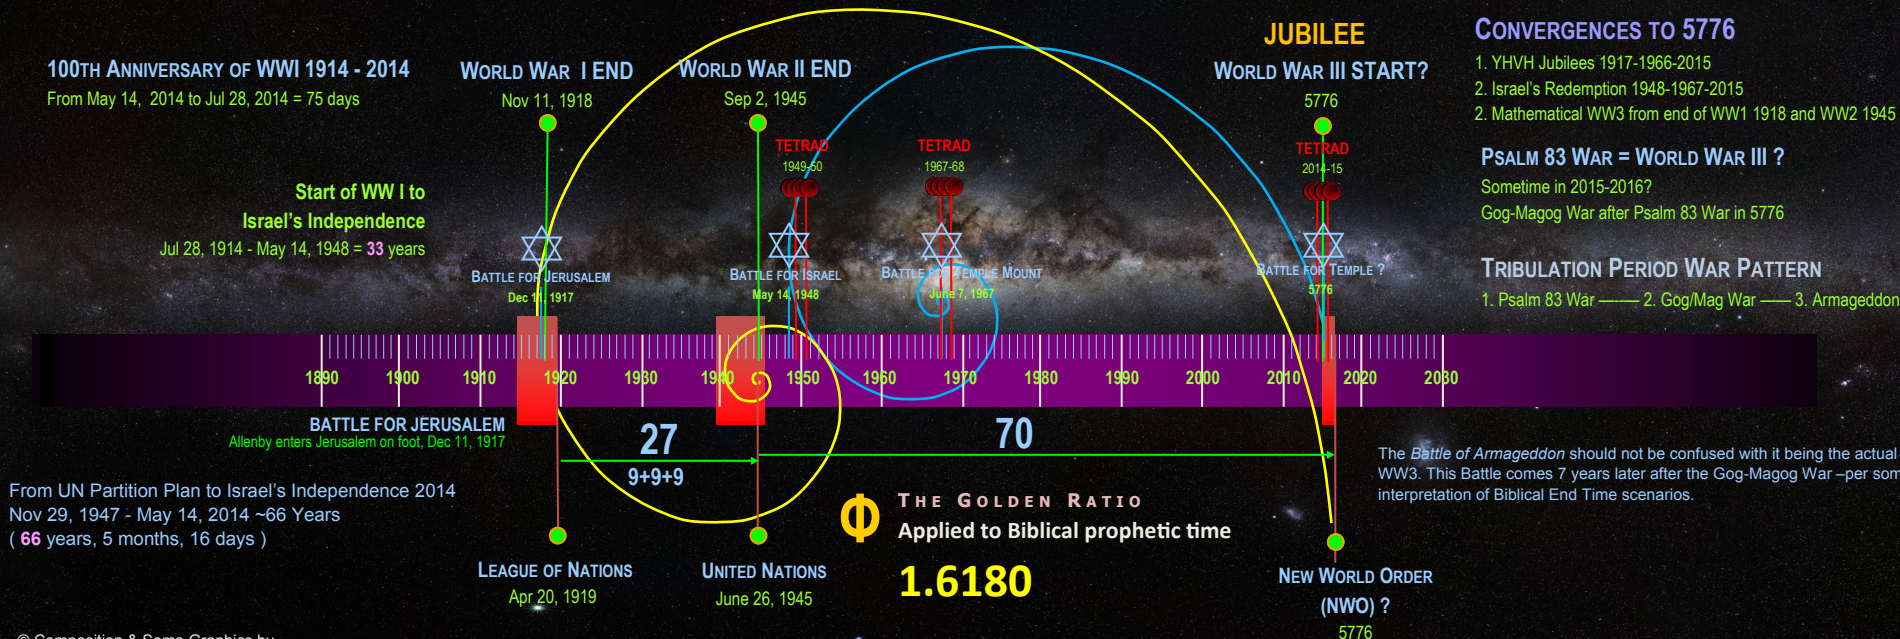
100TH ANNIVERSARY OF WWI 1914 - 2014
From May 14, 2014 to Jul 28, 2014 = 75 days

WORLD WAR I END
Nov 11, 1918

WORLD WAR II END
Sep 2, 1945

JUBILEE
WORLD WAR III START?
5776

CONVERGENCES TO 5776
1. YHVH Jubilees 1917-1966-2015
2. Israel's Redemption 1948-1967-2015
2. Mathematical WW3 from end of WW1 1918 and WW2 1945

Start of WW I to
Israel's Independence
Jul 28, 1914 - May 14, 1948 = 33 years

TETRAD
1949-50

TETRAD
1967-68

TETRAD
2014-15

PSALM 83 WAR = WORLD WAR III ?
Sometime in 2015-2016?
Gog-Magog War after Psalm 83 War in 5776

BATTLE FOR JERUSALEM
Dec 11, 1917

BATTLE FOR ISRAEL
May 14, 1948

BATTLE FOR TEMPLE MOUNT
June 7, 1967

BATTLE FOR TEMPLE ?
5776

TRIBULATION PERIOD WAR PATTERN
1. Psalm 83 War —— 2. Gog/Mag War —— 3. Armageddon

1890 1900 1910 1920 1930 1940 1950 1960 1970 1980 1990 2000 2010 2020 2030

BATTLE FOR JERUSALEM
Allenby enters Jerusalem on foot, Dec 11, 1917

27
9+9+9

70

The Battle of Armageddon should not be confused with it being the actual WW3. This Battle comes 7 years later after the Gog-Magog War –per som interpretation of Biblical End Time scenarios.

From UN Partition Plan to Israel's Independence 2014
Nov 29, 1947 - May 14, 2014 ~66 Years
( 66 years, 5 months, 16 days )

Φ THE GOLDEN RATIO
Applied to Biblical prophetic time
1.6180

LEAGUE OF NATIONS
Apr 20, 1919

UNITED NATIONS
June 26, 1945

NEW WORLD ORDER
(NWO) ?
5776

© Composition & Some Graphics by